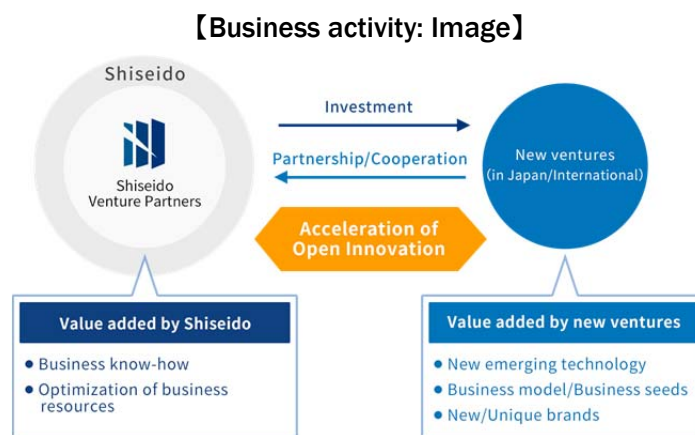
【Business activity: Image】

Shiseido

Shiseido Venture Partners

Investment

Partnership/Cooperation

New ventures (in Japan/International)

Acceleration of Open Innovation

Value added by Shiseido

- Business know-how
- Optimization of business resources

Value added by new ventures

- New emerging technology
- Business model/Business seeds
- New/Unique brands